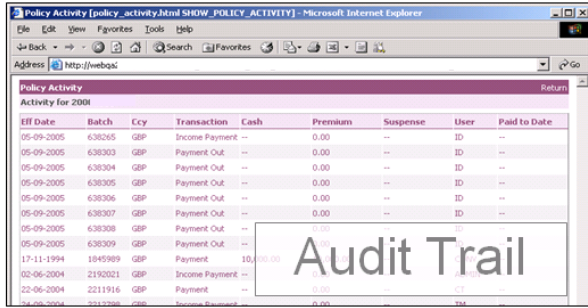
Policy Activity [policy_activity.html SHOW_POLICY_ACTIVITY] - Microsoft Internet Explorer

File Edit View Favorites Tools Help

Back Search Favorites

Address http://webqa:

Go

Policy Activity

Return

Activity for 200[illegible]

| Eff Date | Batch | Ccy | Transaction | Cash | Premium | Suspense | User | Paid to Date |
|---|---|---|---|---|---|---|---|---|
| 05-09-2005 | 638265 | GBP | Income Payment | -- | 0.00 | -- | ID | -- |
| 05-09-2005 | 638303 | GBP | Payment Out | -- | 0.00 | -- | ID | -- |
| 05-09-2005 | 638304 | GBP | Payment Out | -- | 0.00 | -- | ID | -- |
| 05-09-2005 | 638305 | GBP | Payment Out | -- | 0.00 | -- | ID | -- |
| 05-09-2005 | 638306 | GBP | Payment Out | -- | 0.00 | -- | ID | -- |
| 05-09-2005 | 638307 | GBP | Payment Out | -- | 0.00 | -- | ID | -- |
| 05-09-2005 | 638308 | GBP | Payment Out | -- | | | | |
| 05-09-2005 | 638309 | GBP | Payment Out | -- | | | | |
| 17-11-1994 | 1845989 | GBP | Payment | 10,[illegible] | | | | |
| 02-06-2004 | 2192021 | GBP | Income Payment | -- | | | | |
| 22-06-2004 | 2211916 | GBP | Payment | -- | | | CT | |
| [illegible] | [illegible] | GBP | Income Payment | -- | 0.00 | | TM | |

Audit Trail